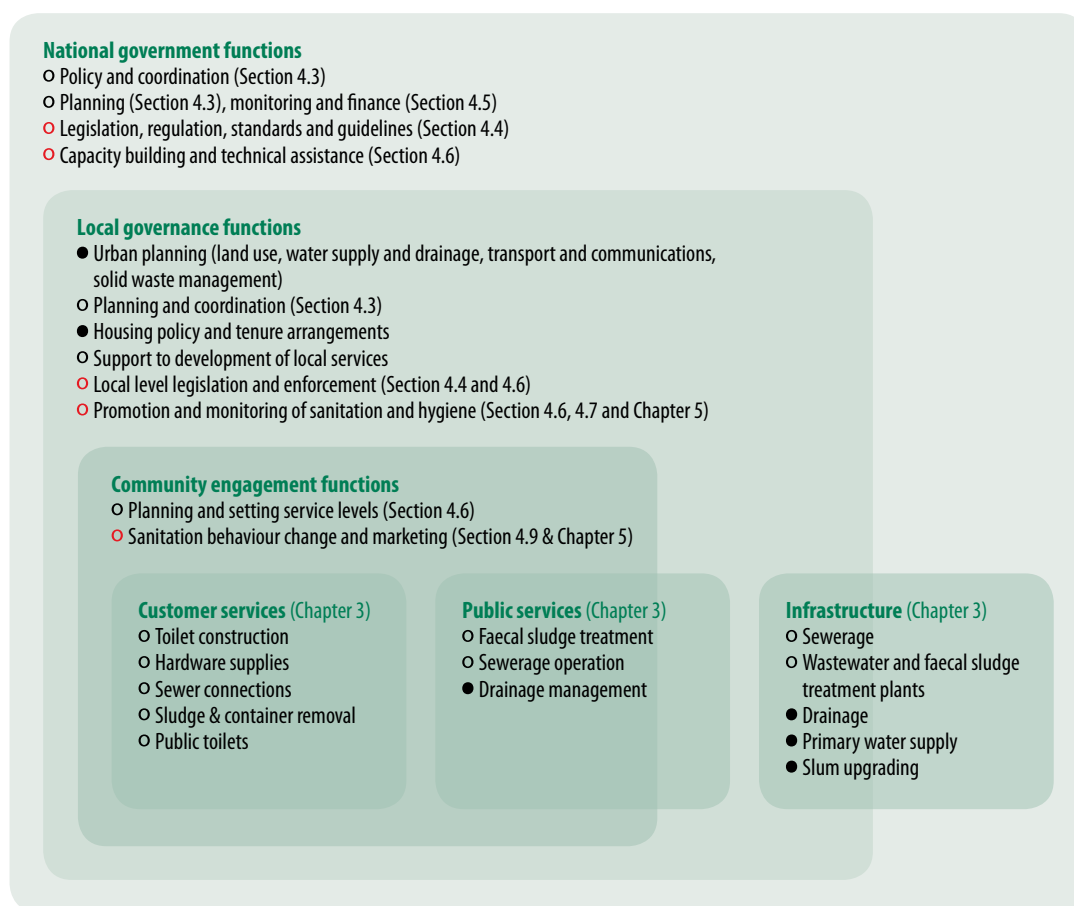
National government functions
o Policy and coordination (Section 4.3)
o Planning (Section 4.3), monitoring and finance (Section 4.5)
o Legislation, regulation, standards and guidelines (Section 4.4)
o Capacity building and technical assistance (Section 4.6)

Local governance functions
● Urban planning (land use, water supply and drainage, transport and communications, solid waste management)
o Planning and coordination (Section 4.3)
● Housing policy and tenure arrangements
o Support to development of local services
o Local level legislation and enforcement (Section 4.4 and 4.6)
o Promotion and monitoring of sanitation and hygiene (Section 4.6, 4.7 and Chapter 5)

Community engagement functions
o Planning and setting service levels (Section 4.6)
o Sanitation behaviour change and marketing (Section 4.9 & Chapter 5)

Customer services (Chapter 3)
o Toilet construction
o Hardware supplies
o Sewer connections
o Sludge & container removal
o Public toilets

Public services (Chapter 3)
o Faecal sludge treatment
o Sewerage operation
● Drainage management

Infrastructure (Chapter 3)
o Sewerage
o Wastewater and faecal sludge treatment plants
● Drainage
● Primary water supply
● Slum upgrading